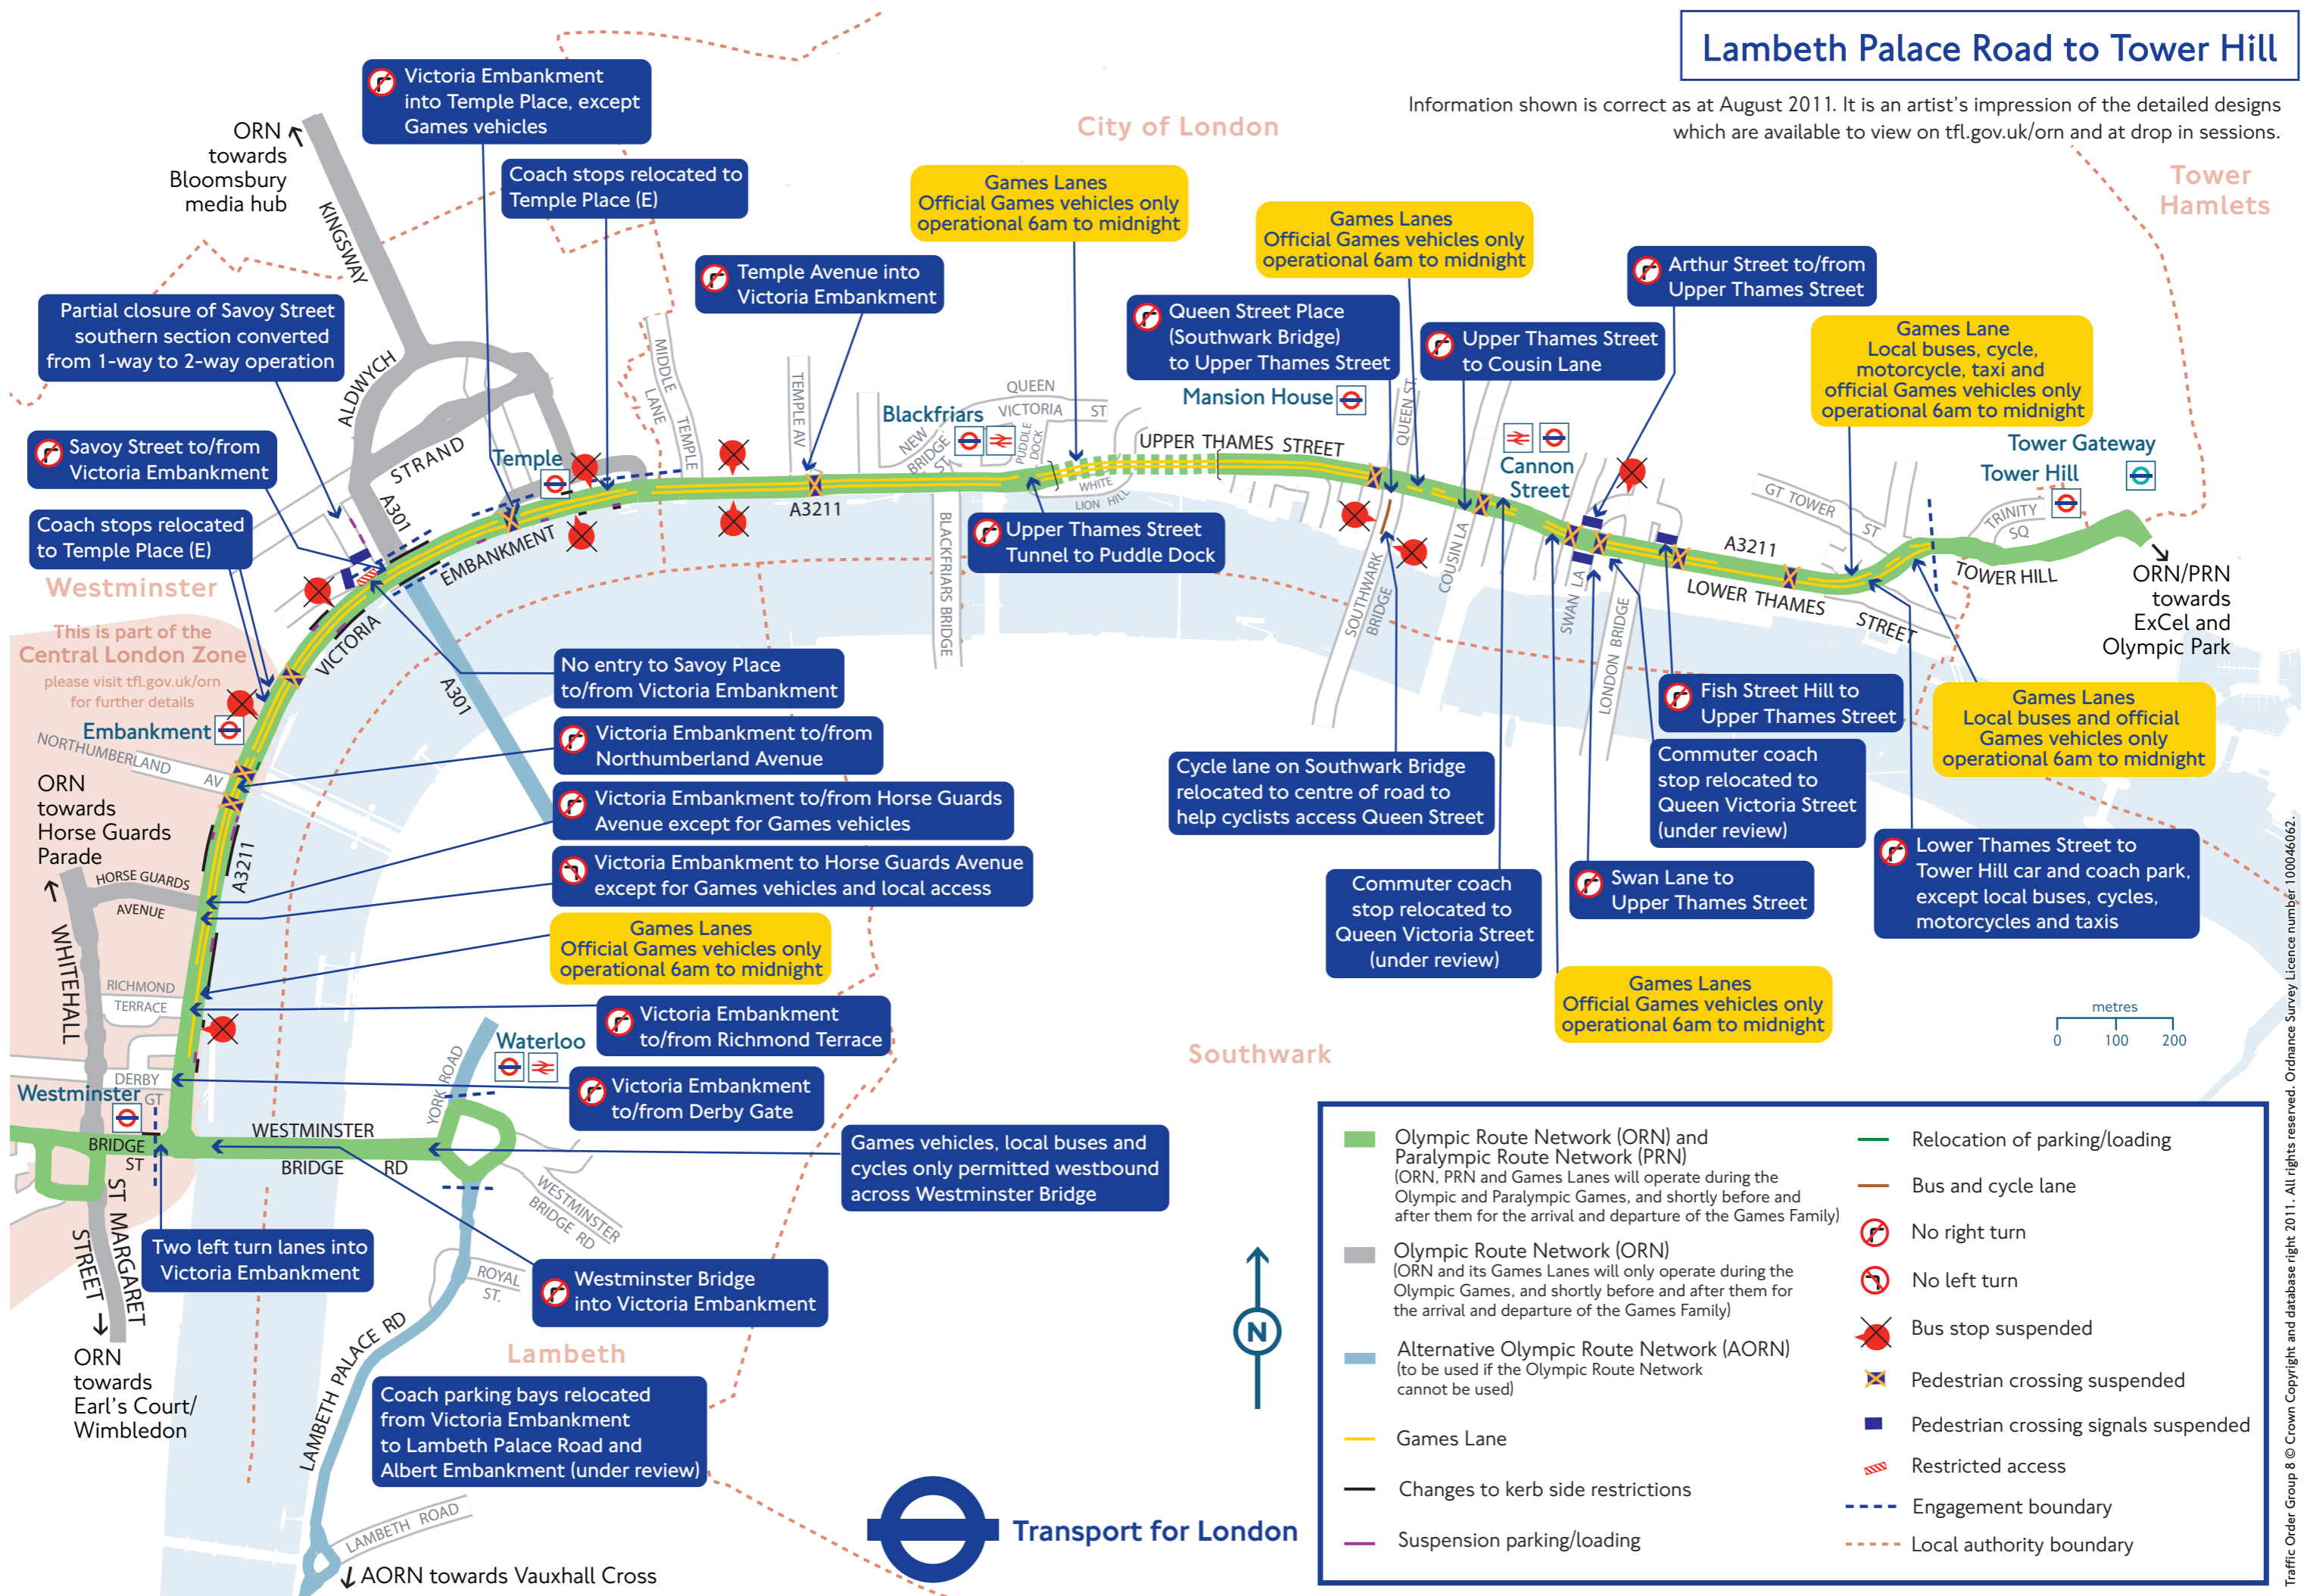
Lambeth Palace Road to Tower Hill

Information shown is correct as at August 2011. It is an artist's impression of the detailed designs which are available to view on tfl.gov.uk/orn and at drop in sessions.

City of London

Tower Hamlets

ORN towards Bloomsbury media hub

Victoria Embankment into Temple Place, except Games vehicles

Coach stops relocated to Temple Place (E)

Games Lanes
Official Games vehicles only
operational 6am to midnight

Games Lanes
Official Games vehicles only
operational 6am to midnight

Temple Avenue into Victoria Embankment

Arthur Street to/from Upper Thames Street

Partial closure of Savoy Street southern section converted from 1-way to 2-way operation

Queen Street Place (Southwark Bridge) to Upper Thames Street

Upper Thames Street to Cousin Lane

Games Lane
Local buses, cycle, motorcycle, taxi and official Games vehicles only
operational 6am to midnight

Mansion House

Savoy Street to/from Victoria Embankment

Coach stops relocated to Temple Place (E)

Westminster

This is part of the Central London Zone
please visit tfl.gov.uk/orn for further details

KINGSWAY
ALDWYCH
STRAND
A301
Temple
MIDDLE LANE
TEMPLE
TEMPLE AV
Blackfriars
NEW BRIDGE ST
QUEEN VICTORIA ST
PUDDLE DOCK
WHITE LION HILL
UPPER THAMES STREET
QUEEN ST
Cannon Street
Tower Gateway
Tower Hill
GT TOWER ST
TRINITY SQ
A3211
EMBANKMENT
VICTORIA
BLACKFRIARS BRIDGE
SOUTHWARK BRIDGE
COUSIN LA
SWAN LA
LONDON BRIDGE
LOWER THAMES STREET
TOWER HILL

Upper Thames Street Tunnel to Puddle Dock

ORN/PRN towards ExCel and Olympic Park

No entry to Savoy Place to/from Victoria Embankment

Victoria Embankment to/from Northumberland Avenue

Victoria Embankment to/from Horse Guards Avenue except for Games vehicles

Victoria Embankment to Horse Guards Avenue except for Games vehicles and local access

Games Lanes
Official Games vehicles only
operational 6am to midnight

Victoria Embankment to/from Richmond Terrace

Victoria Embankment to/from Derby Gate

Games vehicles, local buses and cycles only permitted westbound across Westminster Bridge

Two left turn lanes into Victoria Embankment

Westminster Bridge into Victoria Embankment

Coach parking bays relocated from Victoria Embankment to Lambeth Palace Road and Albert Embankment (under review)

Cycle lane on Southwark Bridge relocated to centre of road to help cyclists access Queen Street

Fish Street Hill to Upper Thames Street

Commuter coach stop relocated to Queen Victoria Street (under review)

Games Lanes
Local buses and official Games vehicles only
operational 6am to midnight

Commuter coach stop relocated to Queen Victoria Street (under review)

Swan Lane to Upper Thames Street

Lower Thames Street to Tower Hill car and coach park, except local buses, cycles, motorcycles and taxis

Games Lanes
Official Games vehicles only
operational 6am to midnight

metres
0 100 200

Embankment
NORTHUMBERLAND AV
ORN towards Horse Guards Parade
HORSE GUARDS AVENUE
A3211
WHITEHALL
RICHMOND TERRACE
DERBY GT
Westminster
BRIDGE ST
WESTMINSTER BRIDGE RD
ST MARGARET STREET
ORN towards Earl's Court/ Wimbledon
Waterloo
YORK ROAD
WESTMINSTER BRIDGE RD
ROYAL ST.
LAMBETH PALACE RD
LAMBETH ROAD
AORN towards Vauxhall Cross
Lambeth
Southwark

N

Transport for London

Olympic Route Network (ORN) and Paralympic Route Network (PRN)
(ORN, PRN and Games Lanes will operate during the Olympic and Paralympic Games, and shortly before and after them for the arrival and departure of the Games Family)
Olympic Route Network (ORN)
(ORN and its Games Lanes will only operate during the Olympic Games, and shortly before and after them for the arrival and departure of the Games Family)
Alternative Olympic Route Network (AORN)
(to be used if the Olympic Route Network cannot be used)
Games Lane
Changes to kerb side restrictions
Suspension parking/loading
Relocation of parking/loading
Bus and cycle lane
No right turn
No left turn
Bus stop suspended
Pedestrian crossing suspended
Pedestrian crossing signals suspended
Restricted access
Engagement boundary
Local authority boundary

Traffic Order Group 8 © Crown Copyright and database right 2011. All rights reserved. Ordnance Survey Licence number 100046062.